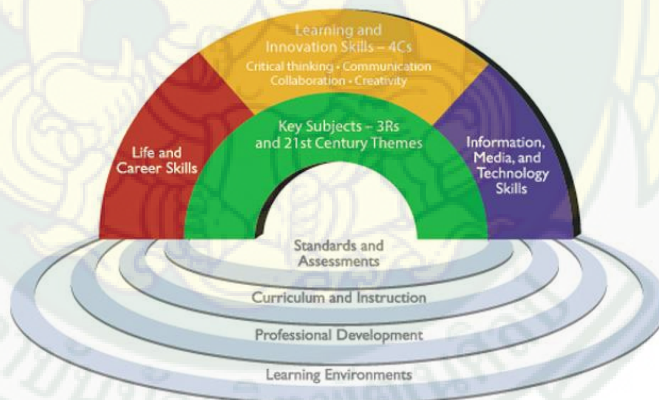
Learning and Innovation Skills – 4Cs

Critical thinking • Communication
Collaboration • Creativity

Life and Career Skills

Key Subjects – 3Rs and 21st Century Themes

Information, Media, and Technology Skills

Standards and Assessments

Curriculum and Instruction

Professional Development

Learning Environments